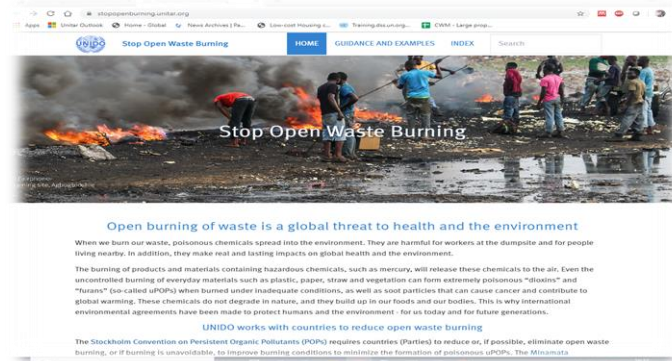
stopopenburning-unitar.org

Apps Unitar Outlook Home - Global News Archives | Pa... Low-cost Housing c... Training.doi.un.org... CWM - Large prop...

UNIDO Stop Open Waste Burning HOME GUIDANCE AND EXAMPLES INDEX Search

Stop Open Waste Burning

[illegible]

Open burning of waste is a global threat to health and the environment

When we burn our waste, poisonous chemicals spread into the environment. They are harmful for workers at the dumpsite and for people living nearby. In addition, they make real and lasting impacts on global health and the environment.

The burning of products and materials containing hazardous chemicals, such as mercury, will release these chemicals to the air. Even the uncontrolled burning of everyday materials such as plastic, paper, straw and vegetation can form extremely poisonous "dioxins" and "furans" (so-called uPOPs) when burned under inadequate conditions, as well as soot particles that can cause cancer and contribute to global warming. These chemicals do not degrade in nature, and they build up in our foods and our bodies. This is why international environmental agreements have been made to protect humans and the environment - for us today and for future generations.

UNIDO works with countries to reduce open waste burning

The Stockholm Convention on Persistent Organic Pollutants (POPs) requires countries (Parties) to reduce or, if possible, eliminate open waste burning, or if burning is unavoidable, to improve burning conditions to minimize the formation of poisonous uPOPs. The Minamata